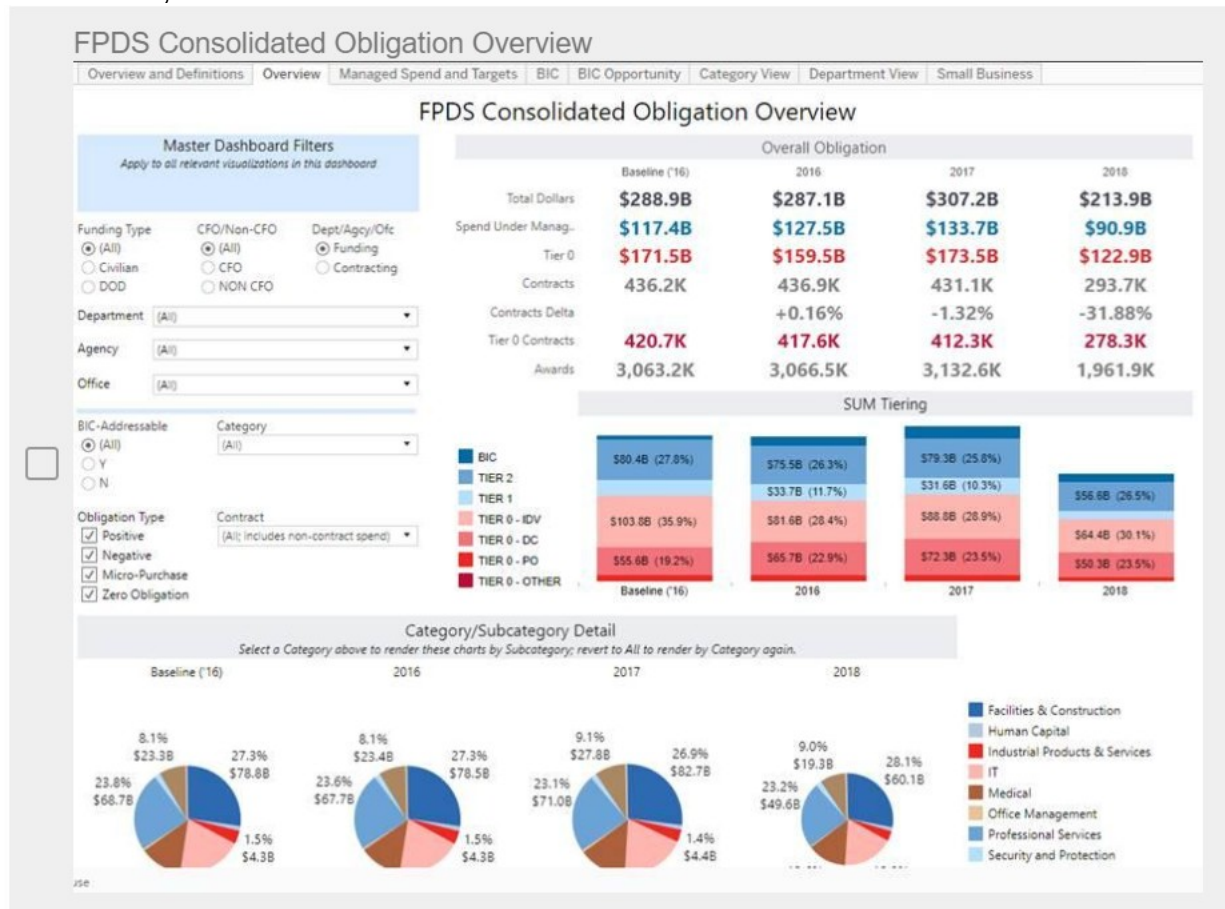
FPDS Consolidated Obligation Overview

Overview and Definitions | Overview | Managed Spend and Targets | BIC | BIC Opportunity | Category View | Department View | Small Business

FPDS Consolidated Obligation Overview

Master Dashboard Filters
Apply to all relevant visualizations in this dashboard

Funding Type
(All)
Civilian
DOD

CFO/Non-CFO
(All)
CFO
NON CFO

Dept/Agcy/Ofc
Funding
Contracting

Department (All)
Agency (All)
Office (All)

BIC-Addressable
(All)
Y
N

Category
(All)

Obligation Type
Positive
Negative
Micro-Purchase
Zero Obligation

Contract
(All; includes non-contract spend)

Overall Obligation

| | Baseline ('16) | 2016 | 2017 | 2018 |
|---|---|---|---|---|
| Total Dollars | $288.9B | $287.1B | $307.2B | $213.9B |
| Spend Under Manag.. | $117.4B | $127.5B | $133.7B | $90.9B |
| Tier 0 | $171.5B | $159.5B | $173.5B | $122.9B |
| Contracts | 436.2K | 436.9K | 431.1K | 293.7K |
| Contracts Delta | | +0.16% | -1.32% | -31.88% |
| Tier 0 Contracts | 420.7K | 417.6K | 412.3K | 278.3K |
| Awards | 3,063.2K | 3,066.5K | 3,132.6K | 1,961.9K |

SUM Tiering

BIC
TIER 2
TIER 1
TIER 0 - IDV
TIER 0 - DC
TIER 0 - PO
TIER 0 - OTHER

$80.4B (27.8%)
$103.8B (35.9%)
$55.6B (19.2%)
Baseline ('16)

$75.5B (26.3%)
$33.7B (11.7%)
$81.6B (28.4%)
$65.7B (22.9%)
2016

$79.3B (25.8%)
$31.6B (10.3%)
$88.8B (28.9%)
$72.3B (23.5%)
2017

$56.6B (26.5%)
$64.4B (30.1%)
$50.3B (23.5%)
2018

Category/Subcategory Detail
Select a Category above to render these charts by Subcategory; revert to All to render by Category again.

Baseline ('16)
8.1% $23.3B
27.3% $78.8B
23.8% $68.7B
1.5% $4.3B

2016
8.1% $23.4B
27.3% $78.5B
23.6% $67.7B
1.5% $4.3B

2017
9.1% $27.8B
26.9% $82.7B
23.1% $71.0B
1.4% $4.4B

2018
9.0% $19.3B
28.1% $60.1B
23.2% $49.6B

Facilities & Construction
Human Capital
Industrial Products & Services
IT
Medical
Office Management
Professional Services
Security and Protection

se